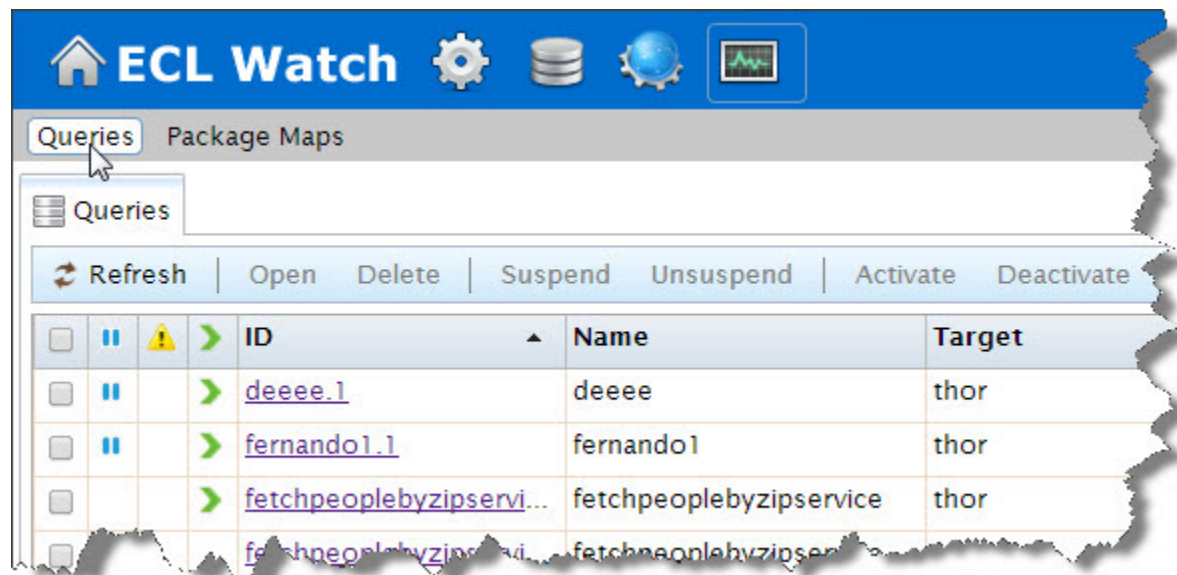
ECL Watch

Queries Package Maps

Queries

Refresh | Open Delete | Suspend Unsuspend | Activate Deactivate

| | | | | ID | Name | Target |
|---|---|---|---|---|---|---|
| | | | | deeee.1 | deeee | thor |
| | | | | fernando1.1 | fernando1 | thor |
| | | | | fetchpeoplebyzipservi... | fetchpeoplebyzipservice | thor |
| | | | | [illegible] | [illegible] | |